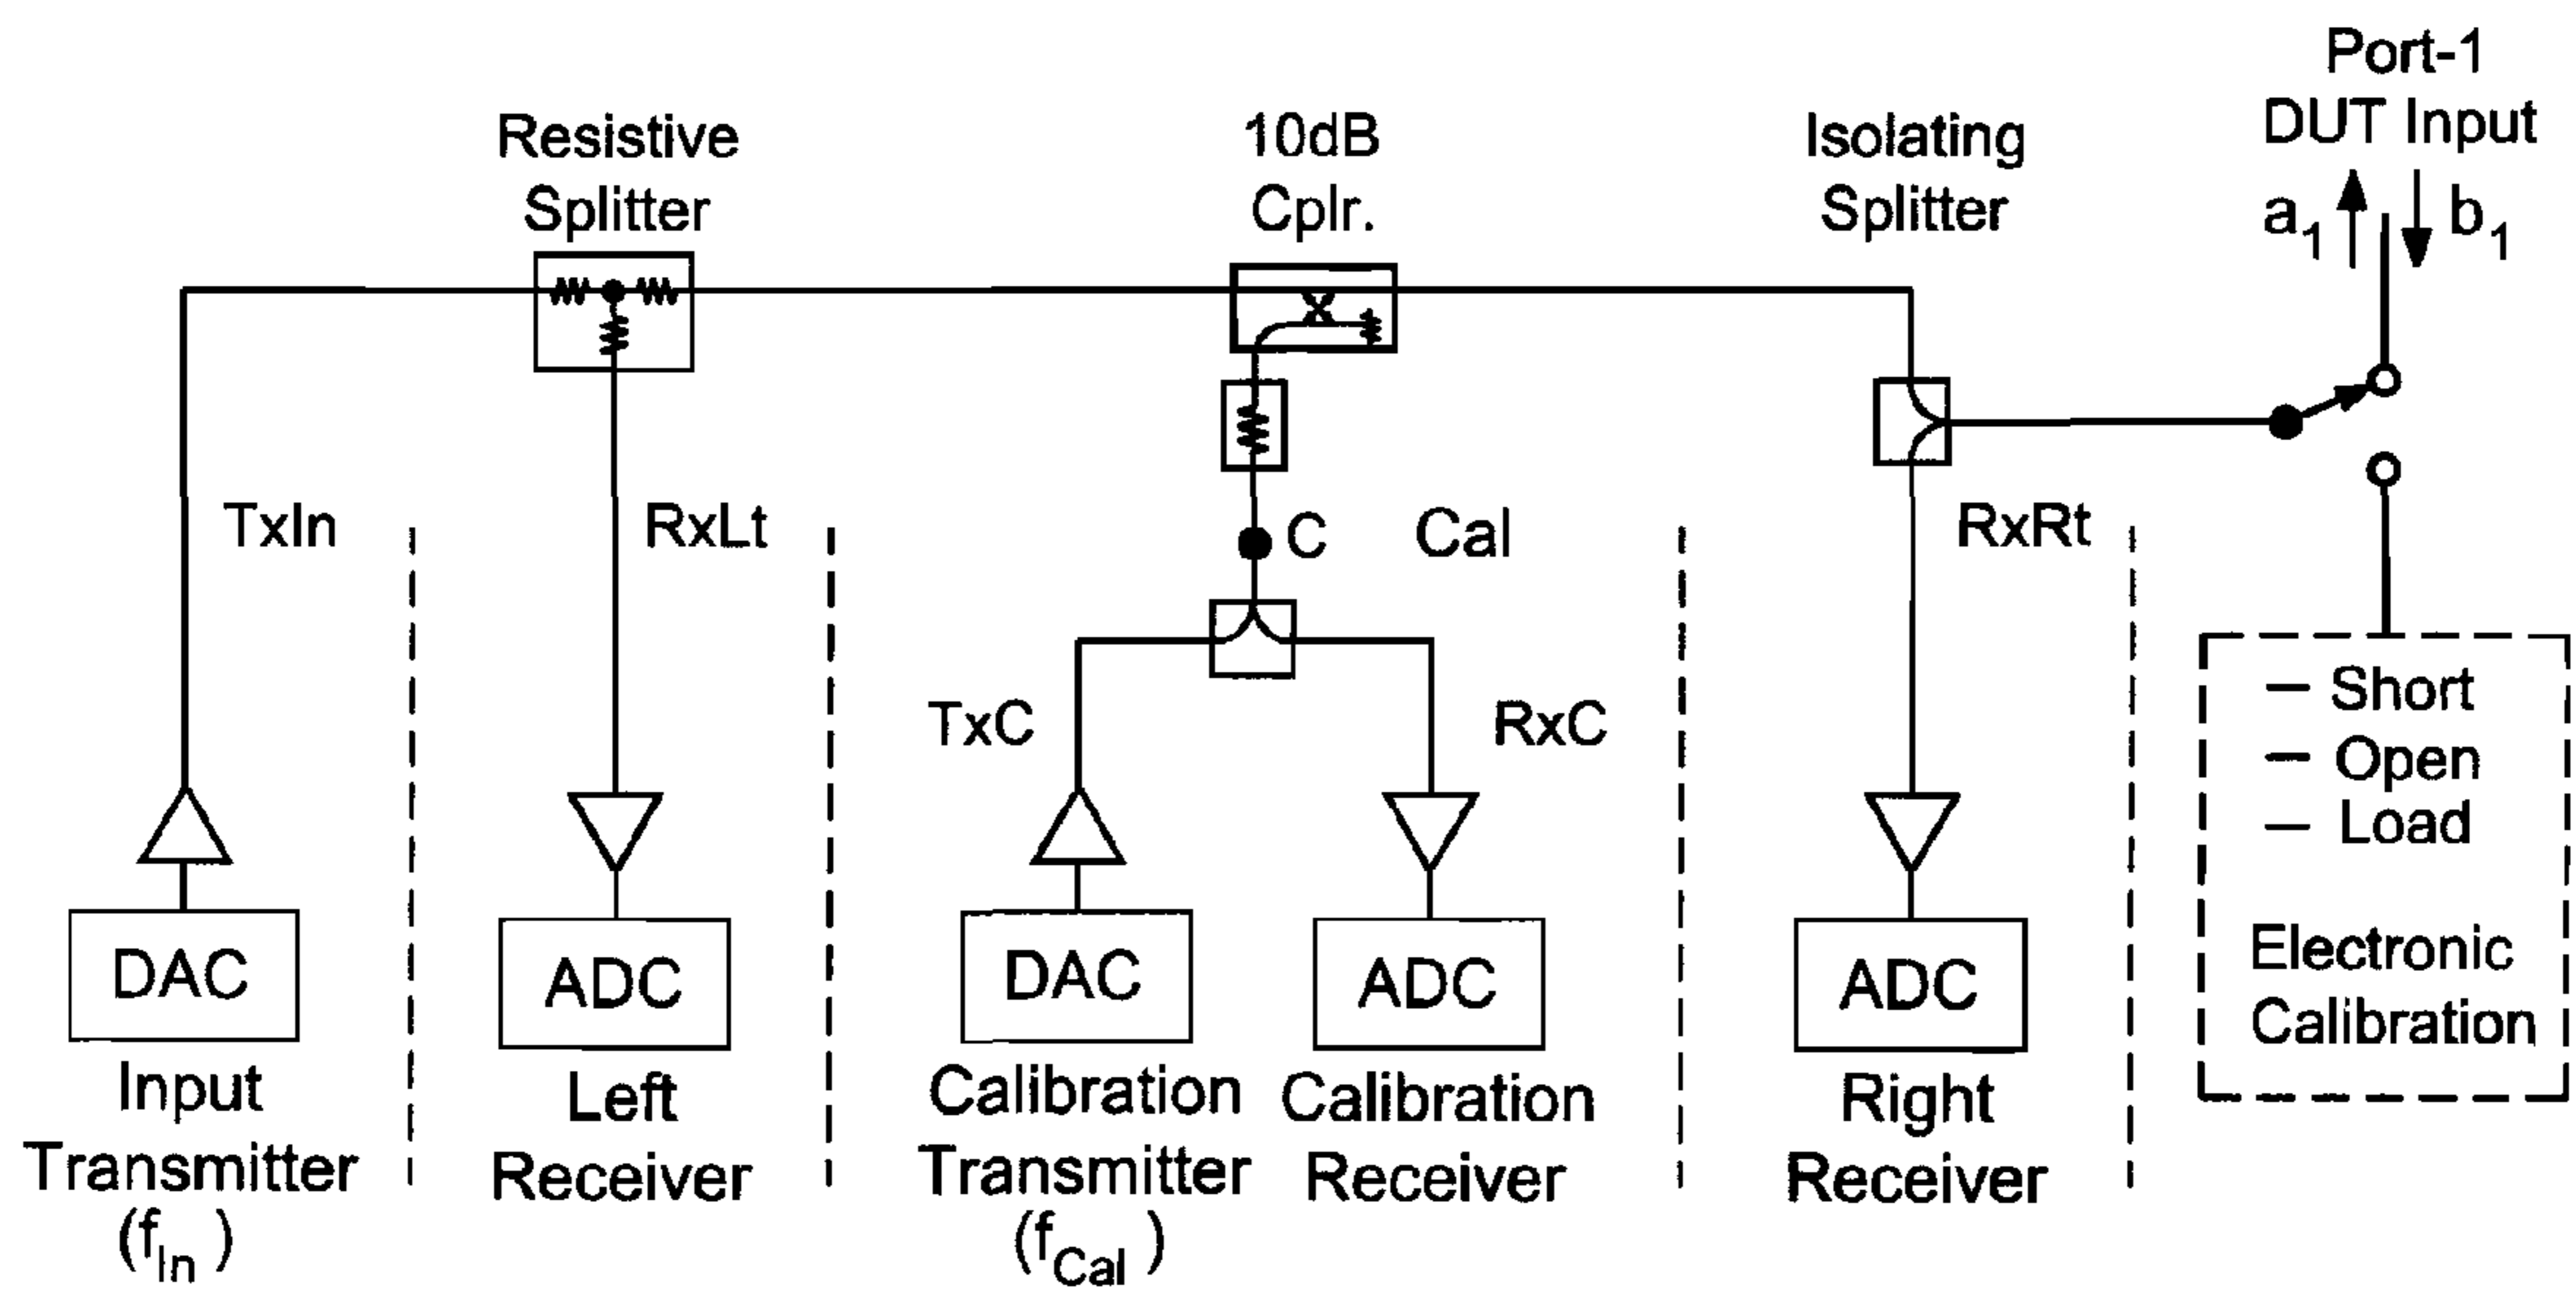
Port-1
DUT Input

Resistive Splitter

10dB Cplr.

Isolating Splitter

$a_1$ $b_1$

TxIn

RxLt

C

Cal

RxRt

TxC

RxC

– Short
– Open
– Load

Electronic Calibration

DAC

ADC

DAC

ADC

ADC

Input Transmitter ($f_{In}$ )

Left Receiver

Calibration Transmitter ($f_{Cal}$ )

Calibration Receiver

Right Receiver